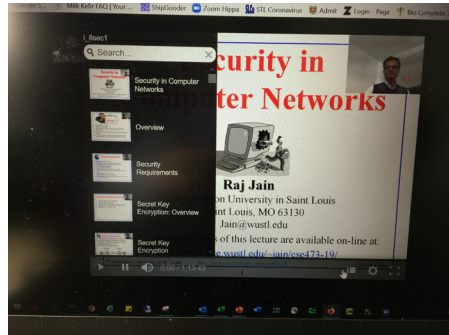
Mik Kefir FAQ | Your... ShipGooder Zoom Hippa STL Coronavirus Admit Z Login Page Bio Complete

I_Sec1

Search...

Security in Computer Networks

Overview

Security Requirements

Secret Key Encryption: Overview

Secret Key Encryption

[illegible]curity in
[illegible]uter Networks

Raj Jain
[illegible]on University in Saint Louis
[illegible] Louis, MO 63130
Jain@wustl.edu
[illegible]s of this lecture are available on-line at:
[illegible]wustl.edu/~jain/cse473-19/

0:00 / 1:13:45